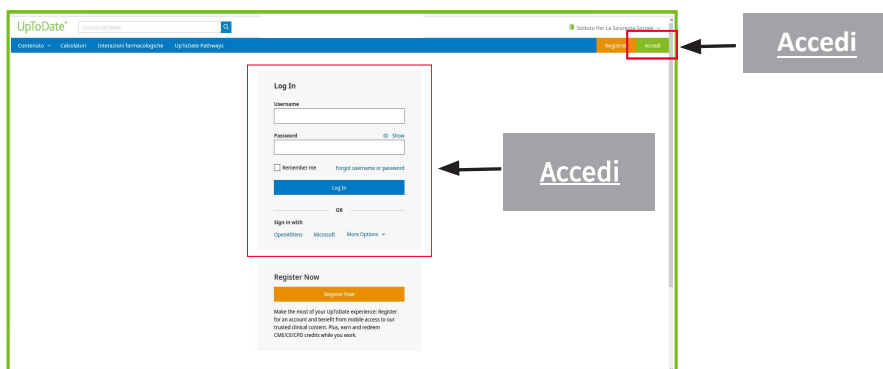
UpToDate®

Cerca in UpToDate

Istituto Per La Sicurezza Sociale

Contenuto Calcolatori Interazioni farmacologiche UpToDate Pathways

Registrati Accedi

Accedi

Log In

Username

Password Show

Remember me Forgot username or password

Log In

OR

Sign in with

OpenAthens Microsoft More Options

Accedi

Register Now

Register Now

Make the most of your UpToDate experience: Register for an account and benefit from mobile access to our trusted clinical content. Plus, earn and redeem CME/CE/CPD credits while you work.